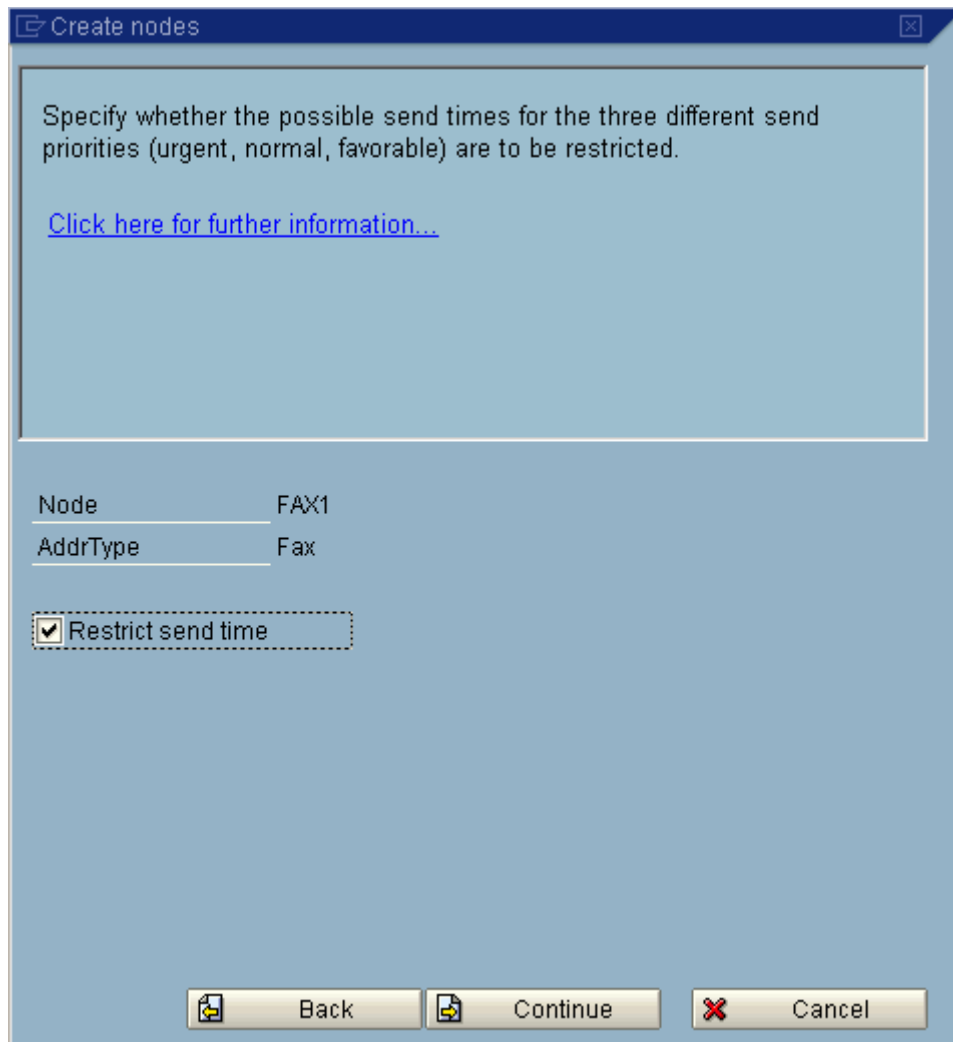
Create nodes

Specify whether the possible send times for the three different send priorities (urgent, normal, favorable) are to be restricted.

Click here for further information...

Node FAX1
AddrType Fax

Restrict send time

Back
Continue
Cancel